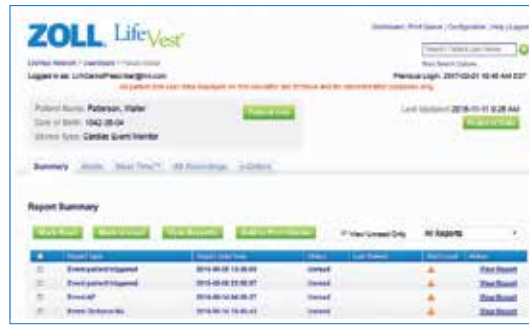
ZOLL LifeVest

Dashboard | Print Queue | Configuration | Help | Logout

LifeVest Network > Dashboard > Patient Details

Logged in as: LifeVestPrescriber@zoll.com

Previous Login: 2017-03-01 10:46 AM EST

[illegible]

Patient Name: Peterson, Walter
Date of Birth: 1942-08-04
Device Type: Cardiac Event Monitor

Patient Info

Last Updated: 2016-11-11 8:28 AM

Summary | Alerts | Wear Time | All Recordings | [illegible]

Report Summary

Mark Read | Mark Unread | Print Reports | Add to Print Queue | View Unread Only | All Reports

| | Report Type | Report Date/Time | Status | Last Viewed | Alert Level | Action |
|---|---|---|---|---|---|---|
| | Event patient triggered | 2016-08-08 13:39:09 | Unread | | | View Report |
| | Event patient triggered | 2016-08-08 23:50:07 | Unread | | | View Report |
| | Event AF | 2016-08-14 04:05:07 | Unread | | | View Report |
| | Event Tachycardia | 2016-08-14 15:45:43 | Unread | | | View Report |